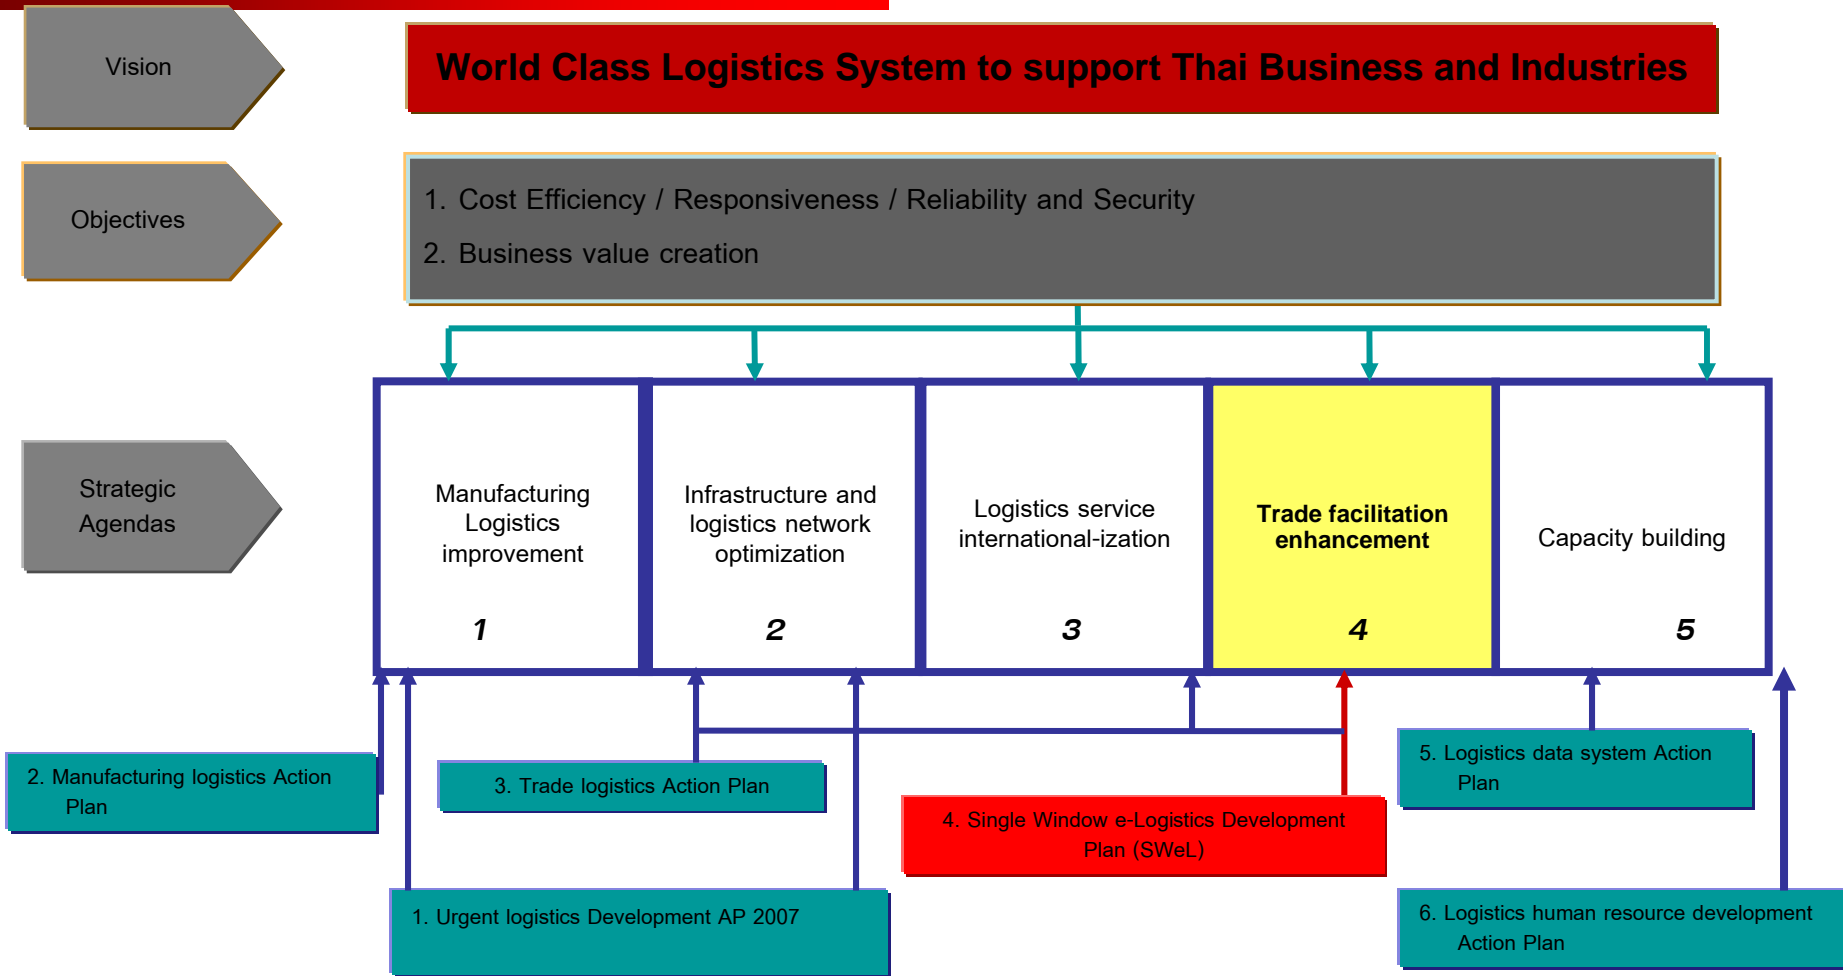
Vision

World Class Logistics System to support Thai Business and Industries

Objectives

1. Cost Efficiency / Responsiveness / Reliability and Security

2. Business value creation

Strategic Agendas

Manufacturing Logistics improvement

1

Infrastructure and logistics network optimization

2

Logistics service international-ization

3

Trade facilitation enhancement

4

Capacity building

5

2. Manufacturing logistics Action Plan

3. Trade logistics Action Plan

4. Single Window e-Logistics Development Plan (SWeL)

5. Logistics data system Action Plan

1. Urgent logistics Development AP 2007

6. Logistics human resource development Action Plan